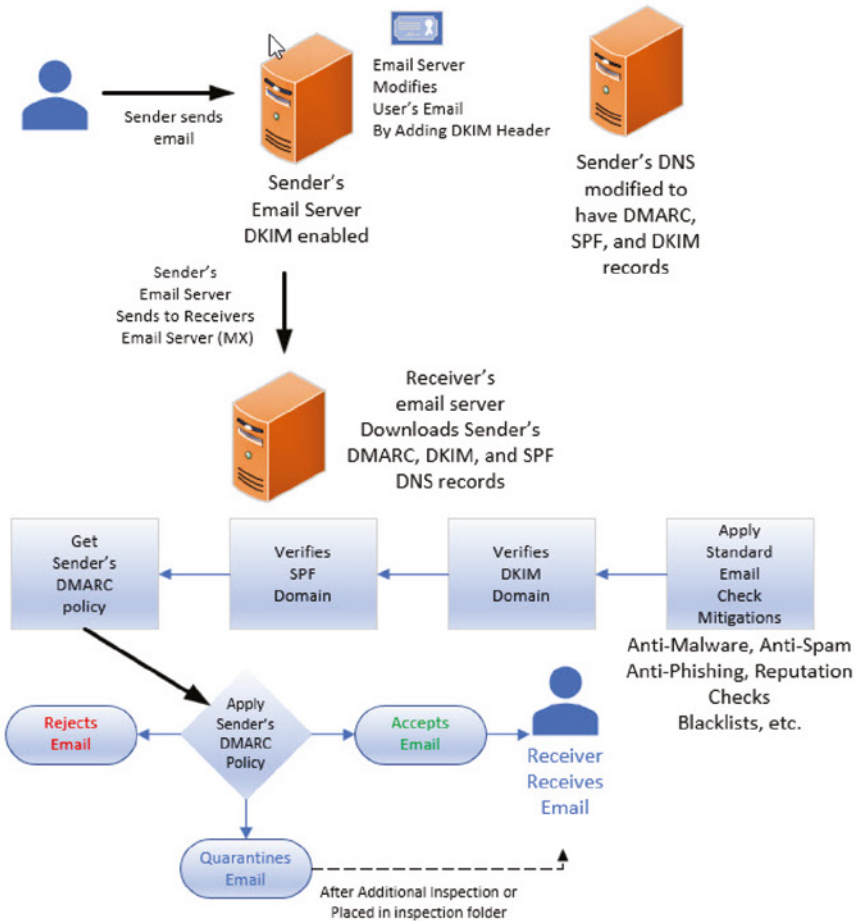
Sender sends email

Email Server Modifies User's Email By Adding DKIM Header

Sender's Email Server DKIM enabled

Sender's DNS modified to have DMARC, SPF, and DKIM records

Sender's Email Server Sends to Receivers Email Server (MX)

Receiver's email server Downloads Sender's DMARC, DKIM, and SPF DNS records

Get Sender's DMARC policy

Verifies SPF Domain

Verifies DKIM Domain

Apply Standard Email Check Mitigations

Anti-Malware, Anti-Spam Anti-Phishing, Reputation Checks Blacklists, etc.

Rejects Email

Apply Sender's DMARC Policy

Accepts Email

Receiver Receives Email

Quarantines Email

After Additional Inspection or Placed in inspection folder